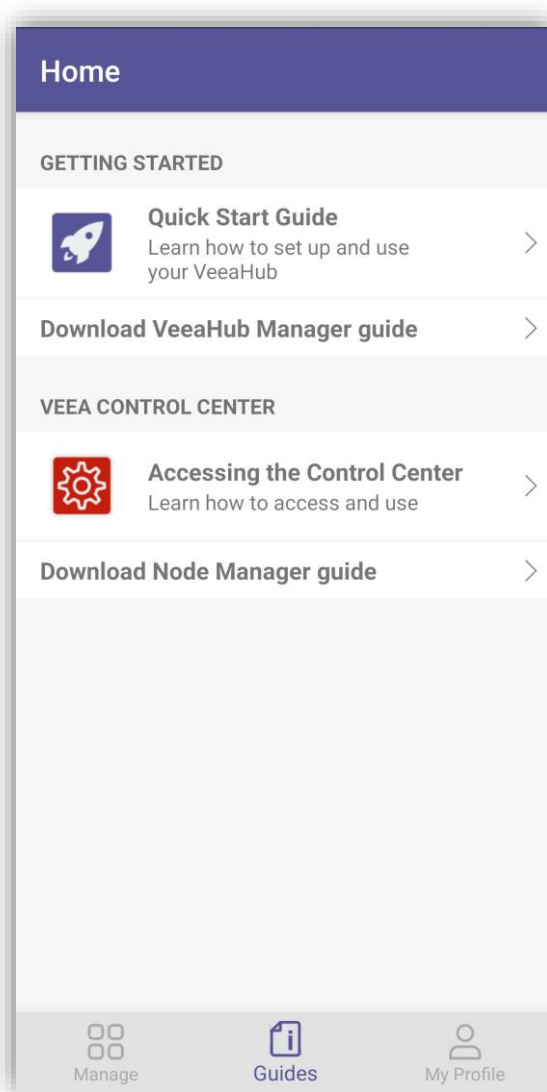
Home

GETTING STARTED

Quick Start Guide
Learn how to set up and use your VeeaHub

Download VeeaHub Manager guide

VEEA CONTROL CENTER

Accessing the Control Center
Learn how to access and use

Download Node Manager guide

Manage Guides My Profile